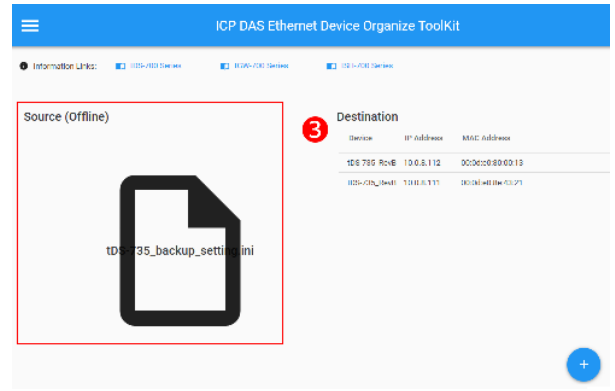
ICP DAS Ethernet Device Organize ToolKit

Information Links: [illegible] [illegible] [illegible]

Source (Offline)

tDS-735_backup_setting.ini

3

Destination

| Device | IP Address | MAC Address |
|---|---|---|
| tDS-735 RevB | 10.0.8.112 | 00:0d:e0:80:00:13 |
| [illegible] | 10.0.8.111 | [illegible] |

+